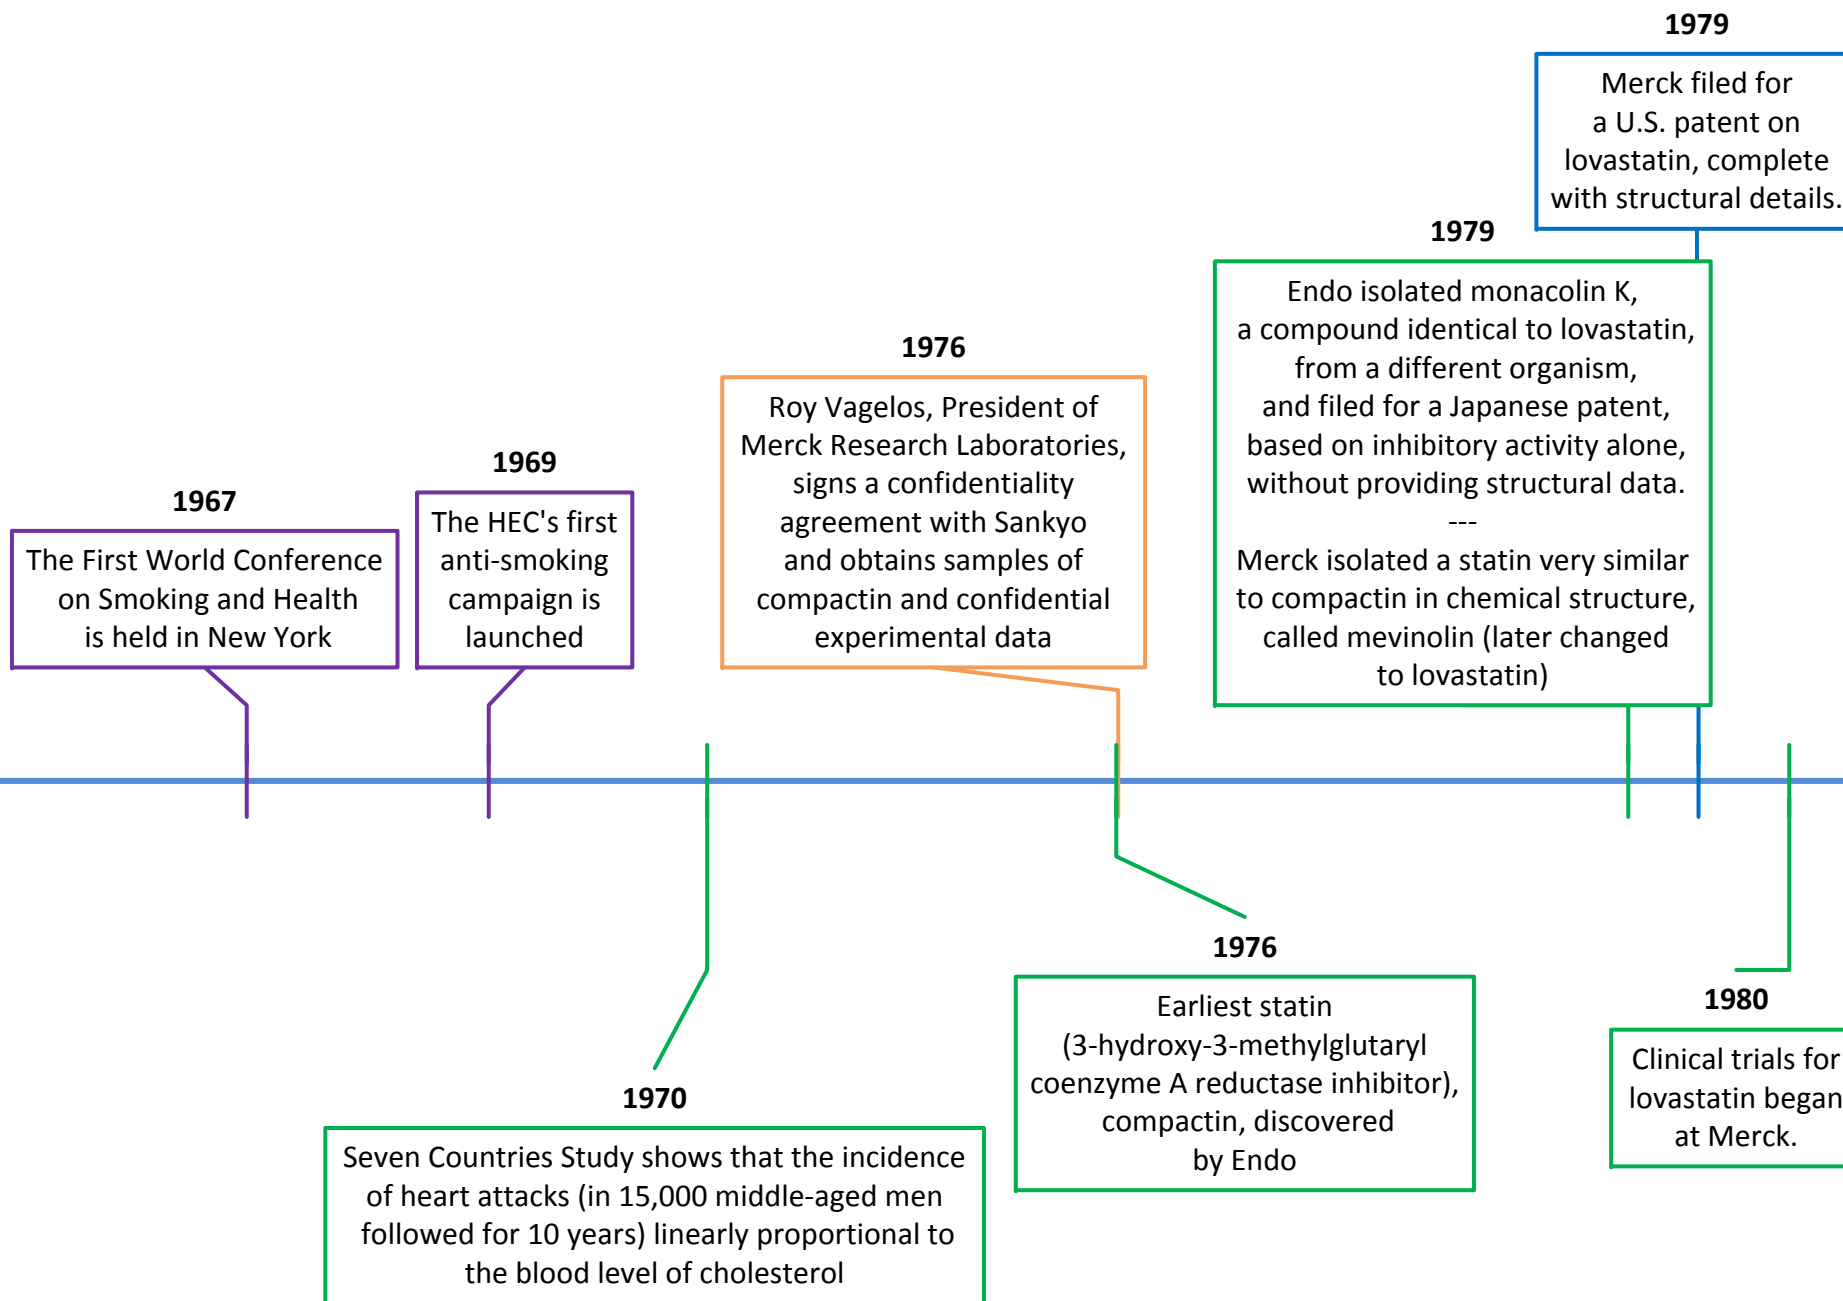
1979

Merck filed for a U.S. patent on lovastatin, complete with structural details.

1979

Endo isolated monacolin K, a compound identical to lovastatin, from a different organism, and filed for a Japanese patent, based on inhibitory activity alone, without providing structural data.

---

Merck isolated a statin very similar to compactin in chemical structure, called mevinolin (later changed to lovastatin)

1976

Roy Vagelos, President of Merck Research Laboratories, signs a confidentiality agreement with Sankyo and obtains samples of compactin and confidential experimental data

1969

The HEC's first anti-smoking campaign is launched

1967

The First World Conference on Smoking and Health is held in New York

1976

Earliest statin (3-hydroxy-3-methylglutaryl coenzyme A reductase inhibitor), compactin, discovered by Endo

1980

Clinical trials for lovastatin began at Merck.

1970

Seven Countries Study shows that the incidence of heart attacks (in 15,000 middle-aged men followed for 10 years) linearly proportional to the blood level of cholesterol